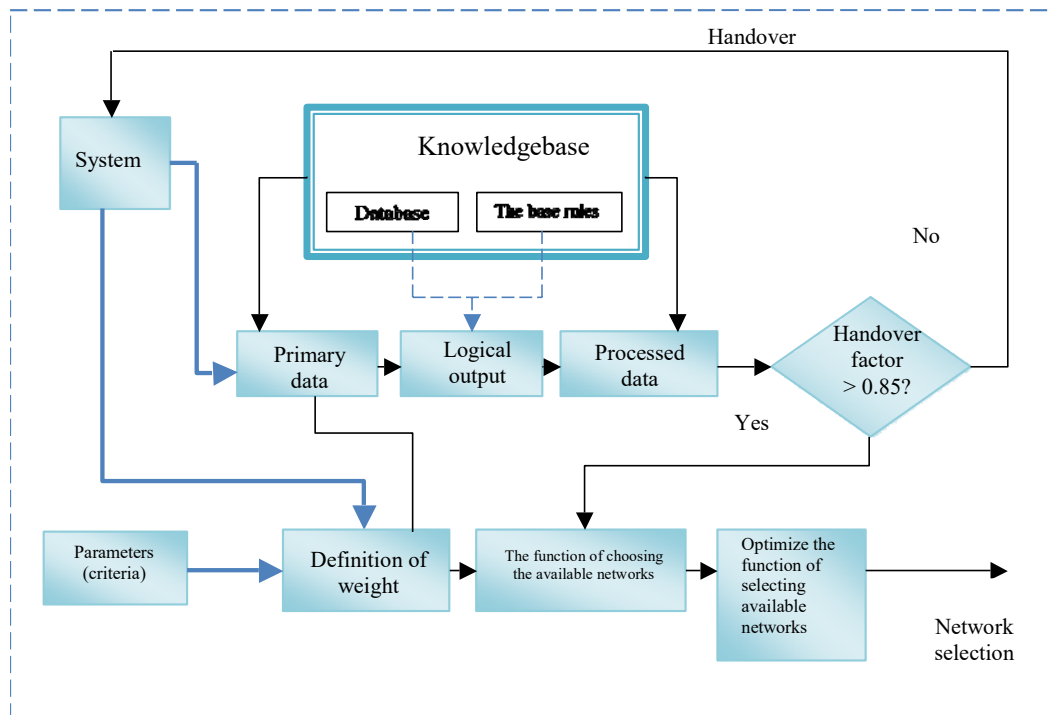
Handover

System

Knowledgebase

Database

The base rules

No

Primary data

Logical output

Processed data

Handover factor > 0.85?

Yes

Parameters (criteria)

Definition of weight

The function of choosing the available networks

Optimize the function of selecting available networks

Network selection